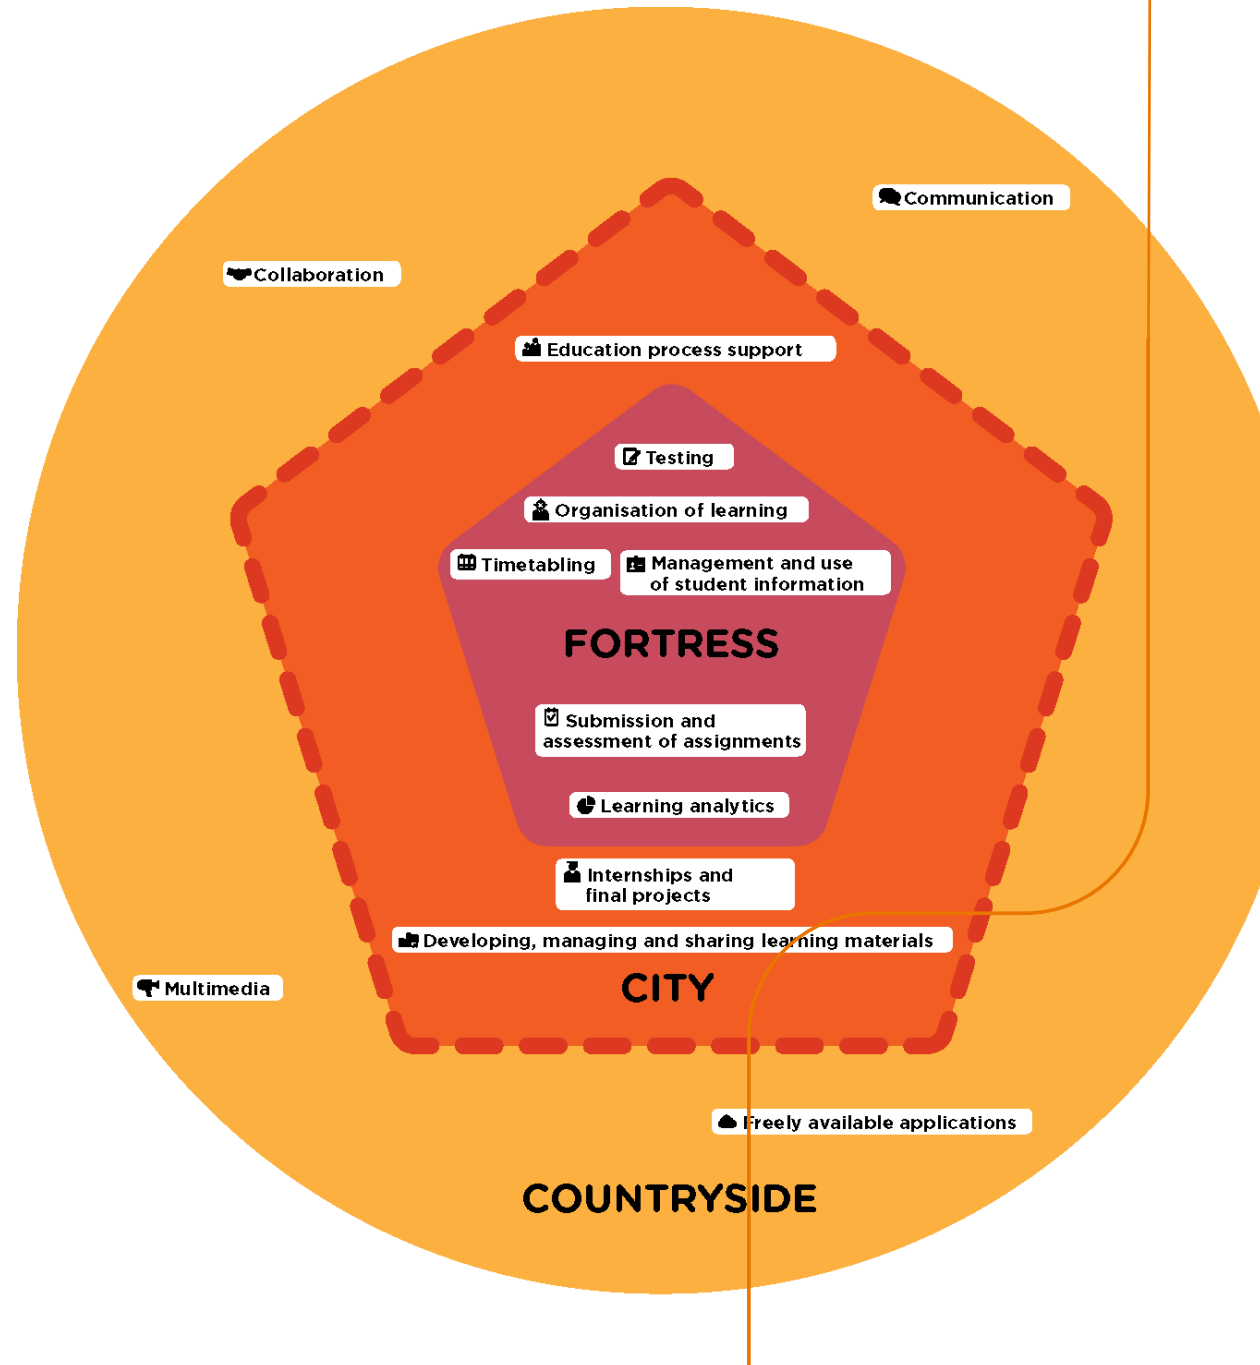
Communication

Collaboration

Education process support

Testing

Organisation of learning

Timetabling

Management and use of student information

FORTRESS

Submission and assessment of assignments

Learning analytics

Internships and final projects

Developing, managing and sharing learning materials

CITY

Multimedia

Freely available applications

COUNTRYSIDE